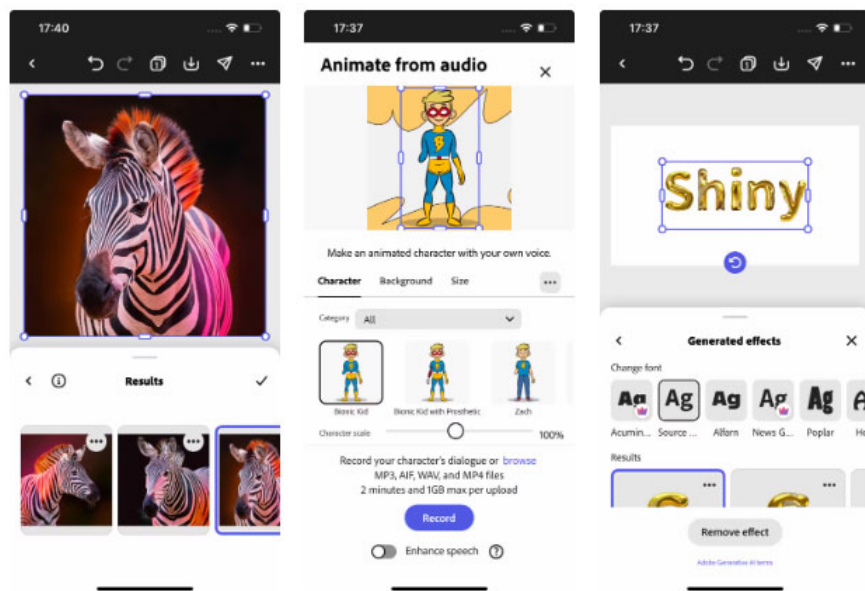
17:40

Results

17:37

Animate from audio

Make an animated character with your own voice.

Character Background Size

Category All

Bionic Kid Bionic Kid with Prosthetic Zach

Character scale 100%

Record your character's dialogue or browse MP3, AIF, WAV, and MP4 files 2 minutes and 1GB max per upload

Record

Enhance speech

17:37

Shiny

Generated effects

Change font

Ag Ag Ag Ag Ag

Acumin... Source ... Alfarn News G... Poplar

Results

Remove effect

Adobe Generative AI terms